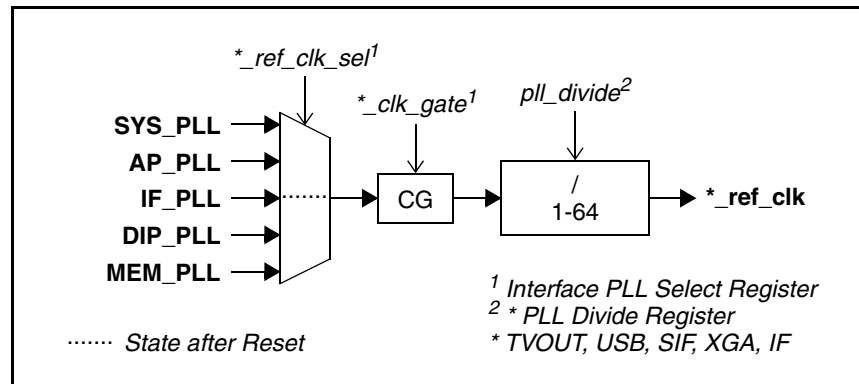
*_ref_clk_sel$^1$

*_clk_gate$^1$

pll_divide$^2$

SYS_PLL
AP_PLL
IF_PLL
DIP_PLL
MEM_PLL

CG

/
1-64

*_ref_clk

$^1$ Interface PLL Select Register
$^2$ * PLL Divide Register
* TVOUT, USB, SIF, XGA, IF

State after Reset